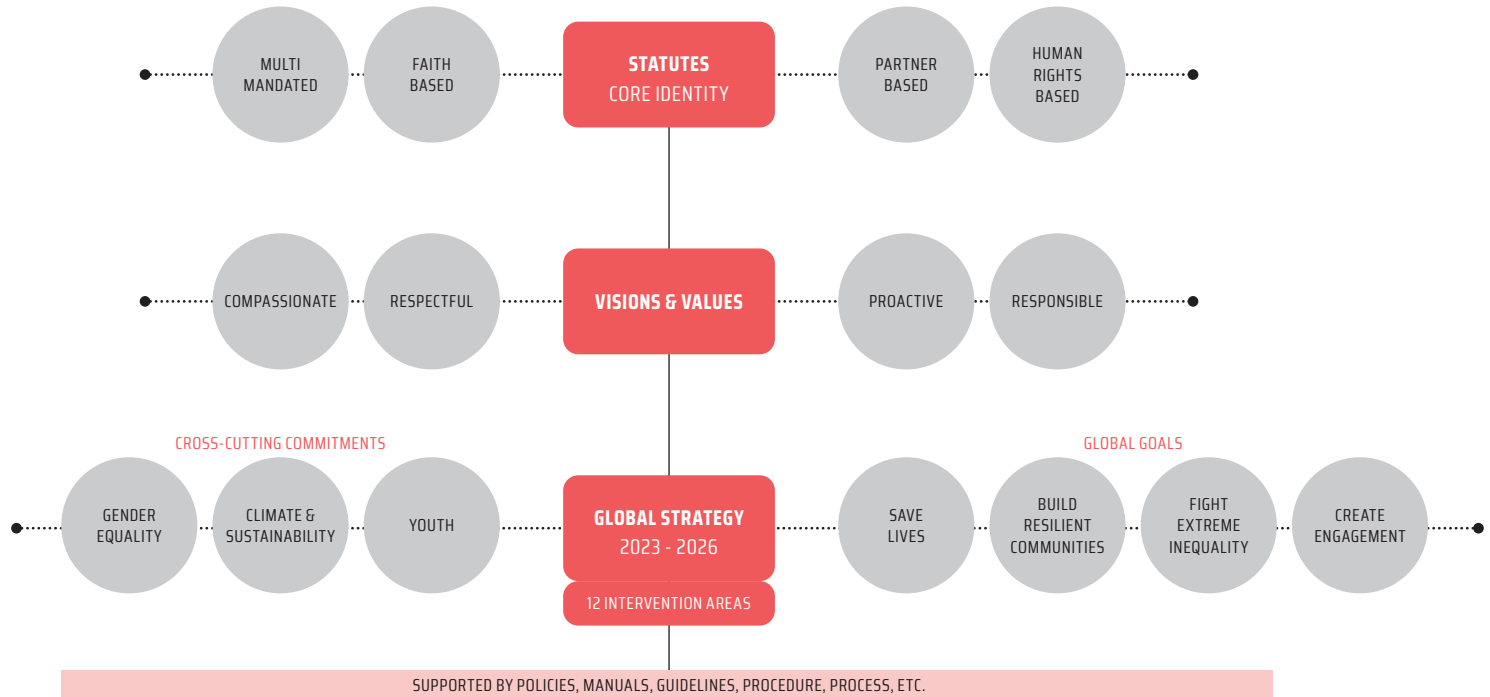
MULTI MANDATED

FAITH BASED

STATUTES
CORE IDENTITY

PARTNER BASED

HUMAN RIGHTS BASED

COMPASSIONATE

RESPECTFUL

VISIONS & VALUES

PROACTIVE

RESPONSIBLE

CROSS-CUTTING COMMITMENTS

GENDER EQUALITY

CLIMATE & SUSTAINABILITY

YOUTH

GLOBAL STRATEGY
2023 - 2026

12 INTERVENTION AREAS

GLOBAL GOALS

SAVE LIVES

BUILD RESILIENT COMMUNITIES

FIGHT EXTREME INEQUALITY

CREATE ENGAGEMENT

SUPPORTED BY POLICIES, MANUALS, GUIDELINES, PROCEDURE, PROCESS, ETC.